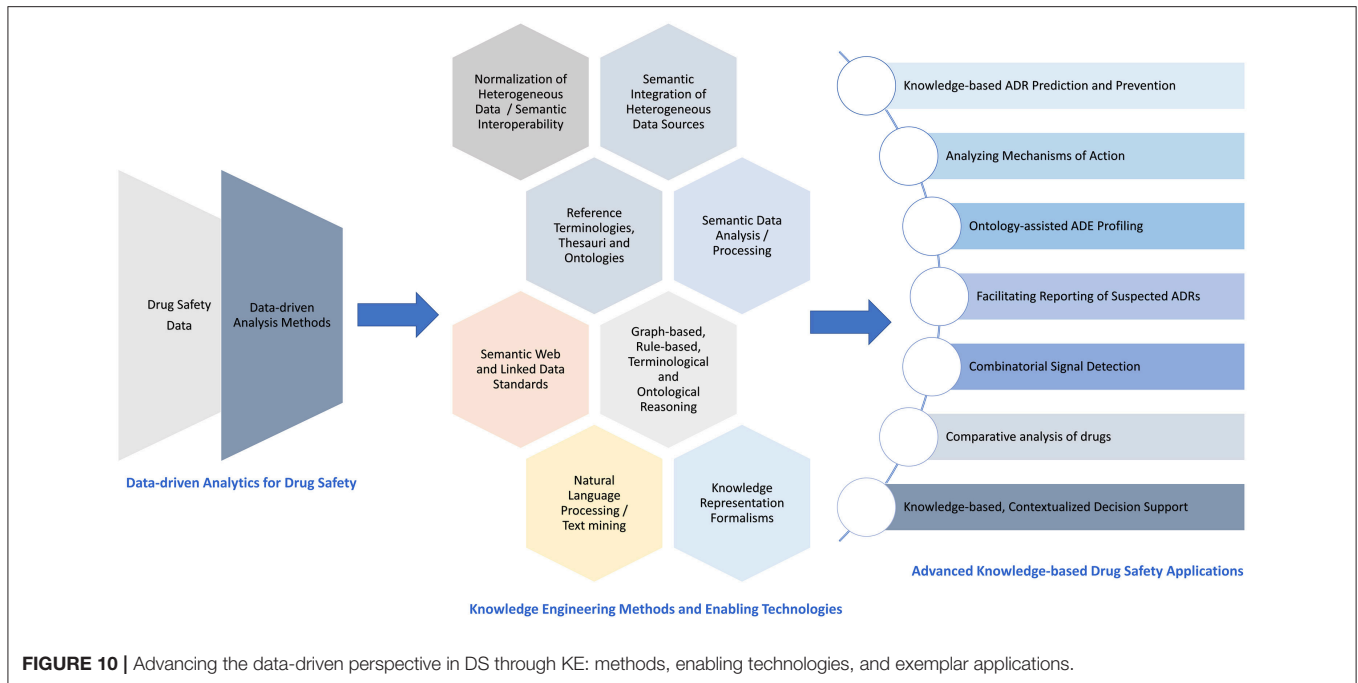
Drug Safety Data

Data-driven Analysis Methods

Data-driven Analytics for Drug Safety

Normalization of Heterogeneous Data / Semantic Interoperability

Semantic Integration of Heterogeneous Data Sources

Reference Terminologies, Thesauri and Ontologies

Semantic Data Analysis / Processing

Semantic Web and Linked Data Standards

Graph-based, Rule-based, Terminological and Ontological Reasoning

Natural Language Processing / Text mining

Knowledge Representation Formalisms

Knowledge Engineering Methods and Enabling Technologies

Knowledge-based ADR Prediction and Prevention

Analyzing Mechanisms of Action

Ontology-assisted ADE Profiling

Facilitating Reporting of Suspected ADRs

Combinatorial Signal Detection

Comparative analysis of drugs

Knowledge-based, Contextualized Decision Support

Advanced Knowledge-based Drug Safety Applications

FIGURE 10 | Advancing the data-driven perspective in DS through KE: methods, enabling technologies, and exemplar applications.